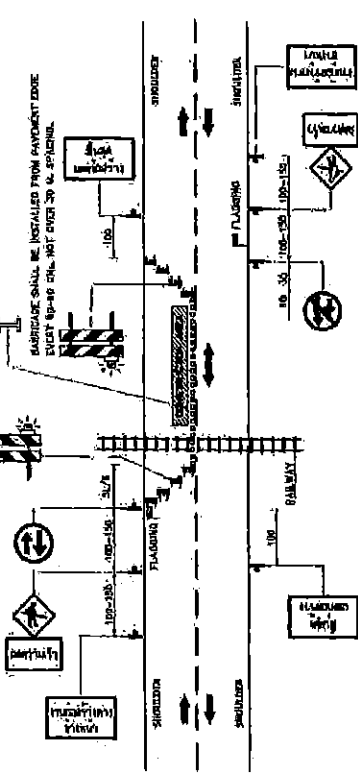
BARRICADE SHALL BE INSTALLED FROM PAVEMENT EDGE EVERY 60-80 CM. NOT OVER 30 M. SPACING.

SHOULDER

SHOULDER

SHOULDER

SHOULDER

FLAGGING

FLAGGING

RAILWAY

100

100

100-150

100-150

100-150

100-150

50-100

30-50

50-75

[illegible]

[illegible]

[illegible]

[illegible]

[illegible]

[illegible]

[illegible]